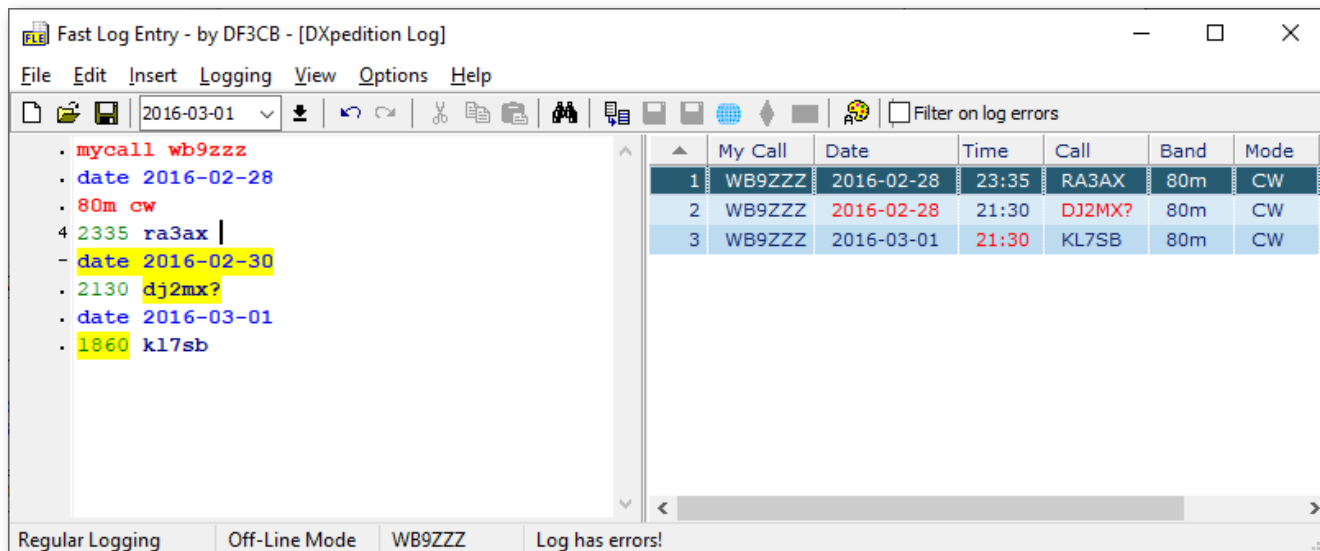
Fast Log Entry - by DF3CB - [DXpedition Log]

File Edit Insert Logging View Options Help

2016-03-01

Filter on log errors

. mycall wb9zzz
. date 2016-02-28
. 80m cw
4 2335 ra3ax
- date 2016-02-30
. 2130 dj2mx?
. date 2016-03-01
. 1860 kl7sb

| | My Call | Date | Time | Call | Band | Mode |
|---|---|---|---|---|---|---|
| 1 | WB9ZZZ | 2016-02-28 | 23:35 | RA3AX | 80m | CW |
| 2 | WB9ZZZ | 2016-02-28 | 21:30 | DJ2MX? | 80m | CW |
| 3 | WB9ZZZ | 2016-03-01 | 21:30 | KL7SB | 80m | CW |

Regular Logging | Off-Line Mode | WB9ZZZ | Log has errors!